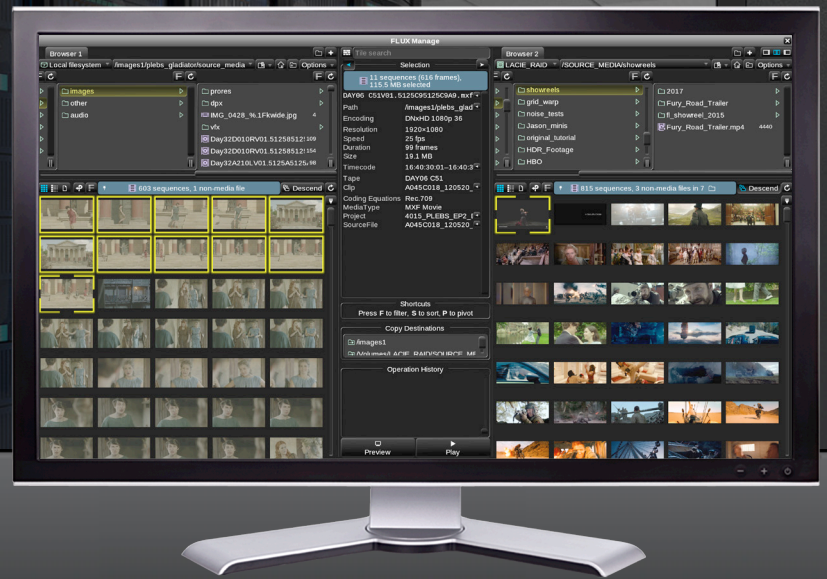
FLUX Manage

Browser 1
Local filesystem /images1/plebs_gladiator/source_media Options
images
other
audio
prores
dpx
IMG_0428_%.1Fkwide.jpg 4
vfx
Day32D010RV01.51258512! 109
Day32D010RV01.51258512! 154
Day32A210LV01.5125A5125 98
603 sequences, 1 non-media file Descend

Tile search
Selection
11 sequences (616 frames), 115.5 MB selected
DAY06 C51V01.5125C95125C9A9.mxf
| | |
|---|---|
| Path | /images1/plebs_glad |
| Encoding | DNxHD 1080p 36 |
| Resolution | 1920×1080 |
| Speed | 25 fps |
| Duration | 99 frames |
| Size | 19.1 MB |
| Timecode | 16:40:30:01–16:40:3 |
| Tape | DAY06 C51 |
| Clip | A045C018_120520 |
| Coding Equations | Rec.709 |
| MediaType | MXF Movie |
| Project | 4015_PLEBS_EP2_I |
| SourceFile | A045C018_120520 |

Shortcuts
Press F to filter, S to sort, P to pivot
Copy Destinations
/images1
/Volumes/LACIE_RAID/SOURCE_MI
Operation History
Preview
Play

Browser 2
LACIE_RAID /SOURCE_MEDIA/showreels Options
showreels
grid_warp
noise_tests
Jason_minis
original_tutorial
HDR_Footage
HBO
2017
Fury_Road_Trailer
fl_showreel_2015
Fury_Road_Trailer.mp4 4440
815 sequences, 3 non-media files in 7 Descend